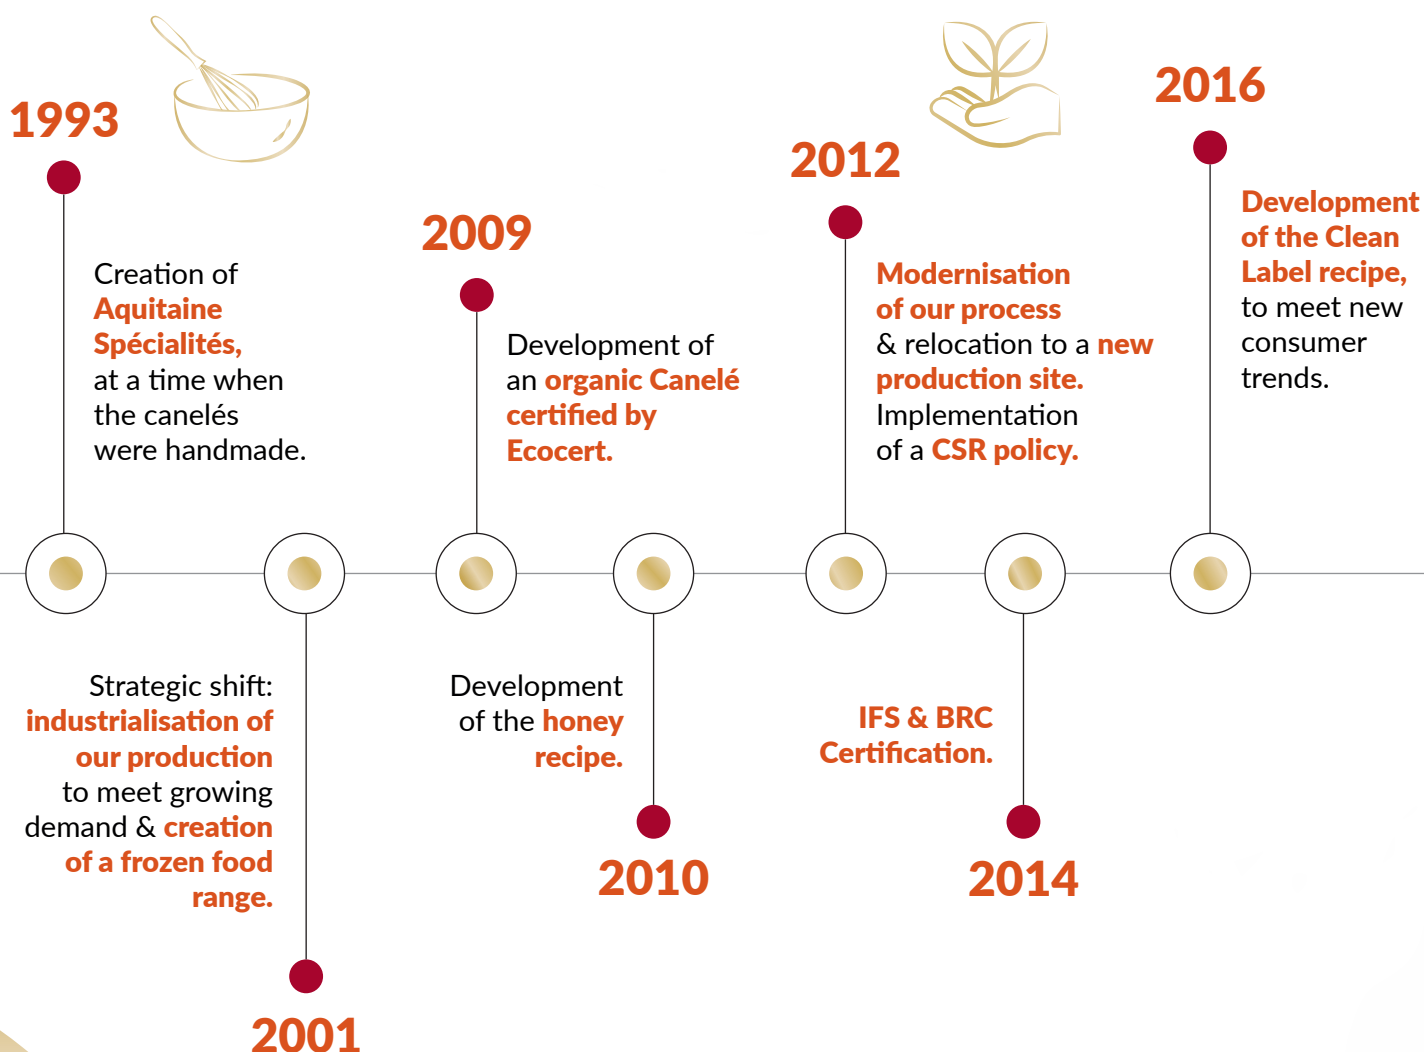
1993

Creation of Aquitaine Spécialités, at a time when the canelés were handmade.

2001

Strategic shift: industrialisation of our production to meet growing demand & creation of a frozen food range.

2009

Development of an organic Canelé certified by Ecocert.

2010

Development of the honey recipe.

2012

Modernisation of our process & relocation to a new production site. Implementation of a CSR policy.

2014

IFS & BRC Certification.

2016

Development of the Clean Label recipe, to meet new consumer trends.